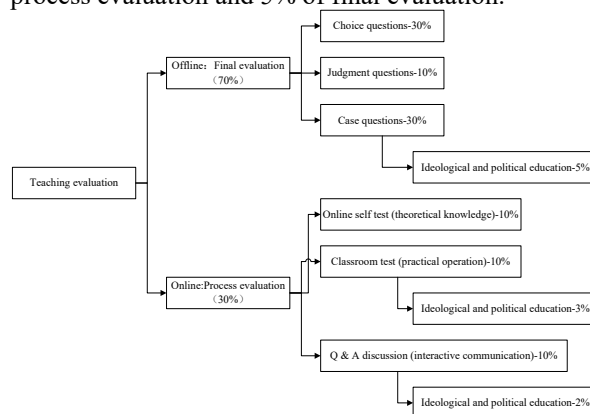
process evaluation and 5% of final evaluation.

Teaching evaluation

Offline：Final evaluation （70%）

Choice questions-30%

Judgment questions-10%

Case questions-30%

Ideological and political education-5%

Online:Process evaluation （30%）

Online self test (theoretical knowledge)-10%

Classroom test (practical operation)-10%

Ideological and political education-3%

Q & A discussion (interactive communication)-10%

Ideological and political education-2%